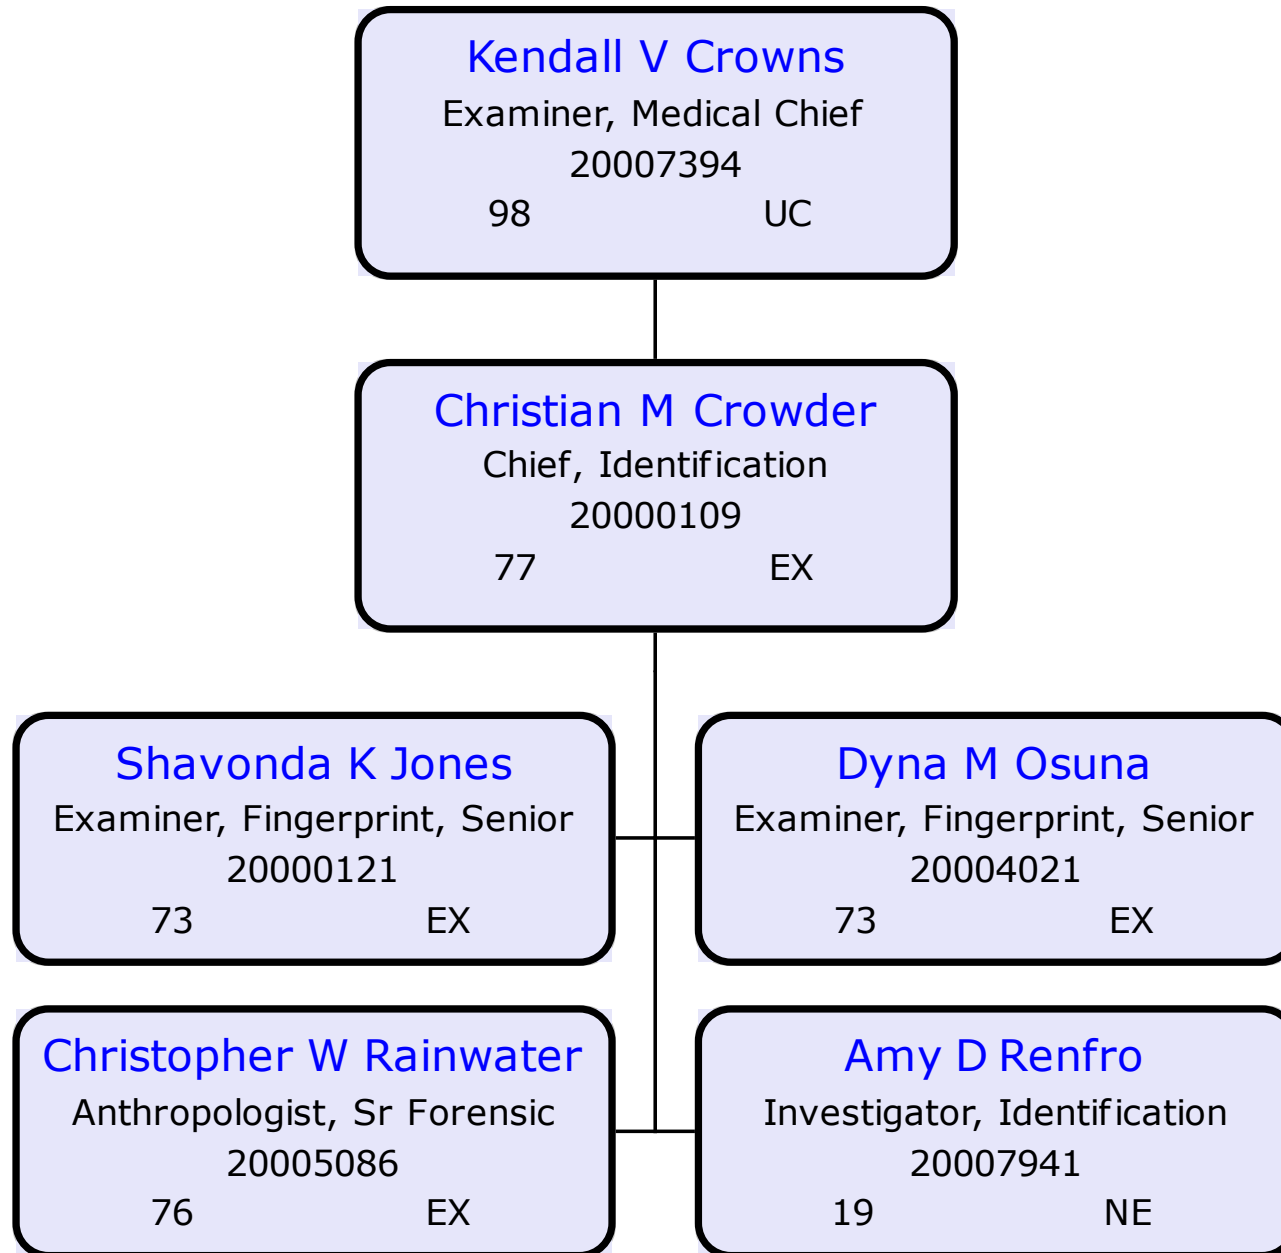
Kendall V Crowns
Examiner, Medical Chief
20007394
98 UC

Christian M Crowder
Chief, Identification
20000109
77 EX

Shavonda K Jones
Examiner, Fingerprint, Senior
20000121
73 EX

Dyna M Osuna
Examiner, Fingerprint, Senior
20004021
73 EX

Christopher W Rainwater
Anthropologist, Sr Forensic
20005086
76 EX

Amy D Renfro
Investigator, Identification
20007941
19 NE